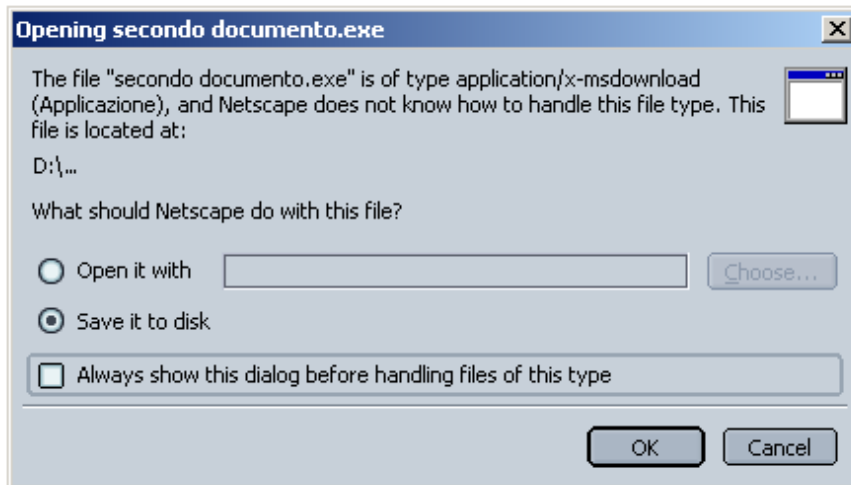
Opening secondo documento.exe

×

The file "secondo documento.exe" is of type application/x-msdownload (Applicazione), and Netscape does not know how to handle this file type. This file is located at:

D:\...

What should Netscape do with this file?

Open it with

Choose...

Save it to disk

Always show this dialog before handling files of this type

OK

Cancel